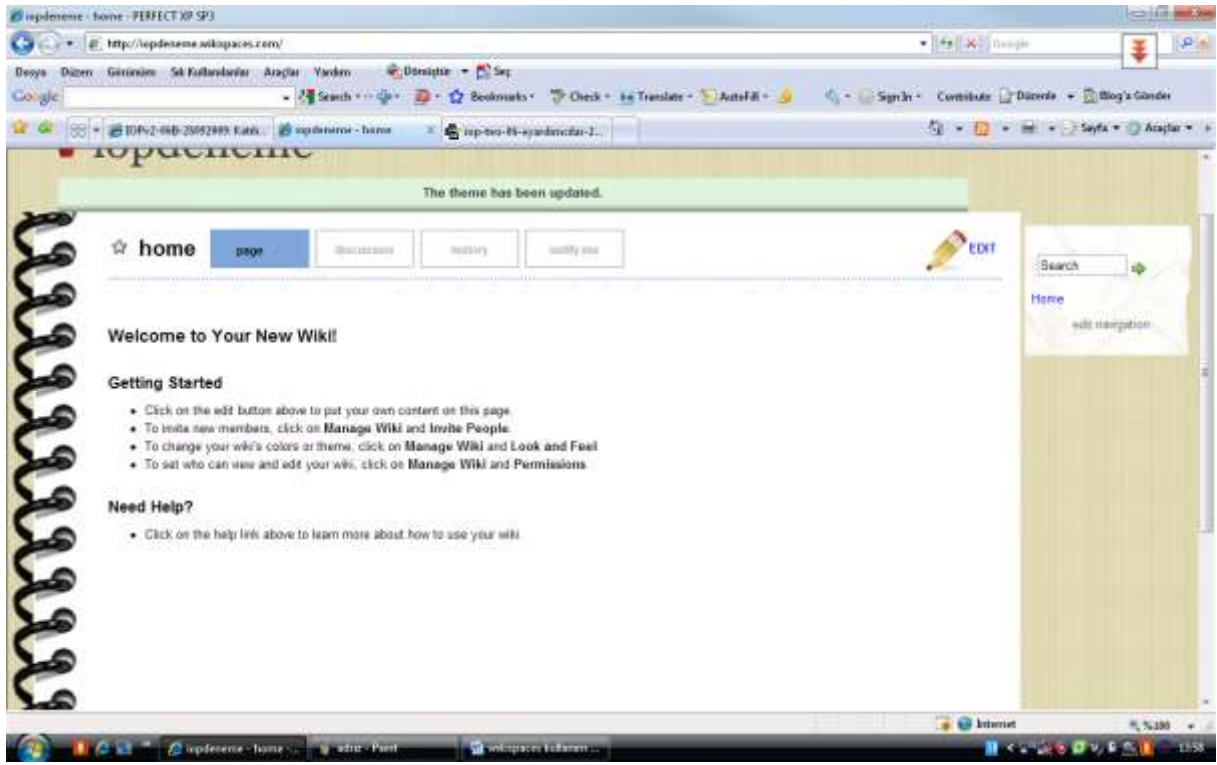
iopdeneme - home - PERFECT XP SP3

http://iopdeneme.wikispaces.com/

Dosya Düzen Görünüm Sık Kullanılanlar Araçlar Yardım Dönüştür Seç

Google Search Bookmarks Check Translate AutoFill Sign In Contribute Düzenle Blog'a Gönder

IDPv2-06B-25092009 Kalıt... iopdeneme - home iop-two-f6-eyardımcılar-2...

Sayfa Araçlar

iopdeneme

The theme has been updated.

home page discussion history notify me EDIT

Search

Home

edit navigation

Welcome to Your New Wiki!

Getting Started

- Click on the edit button above to put your own content on this page.
- To invite new members, click on **Manage Wiki** and **Invite People**.
- To change your wiki's colors or theme, click on **Manage Wiki** and **Look and Feel**.
- To set who can view and edit your wiki, click on **Manage Wiki** and **Permissions**.

Need Help?

- Click on the help link above to learn more about how to use your wiki.

Internet %100

iopdeneme - home ... adsız - Paint wikispaces kullanım ...

13:58